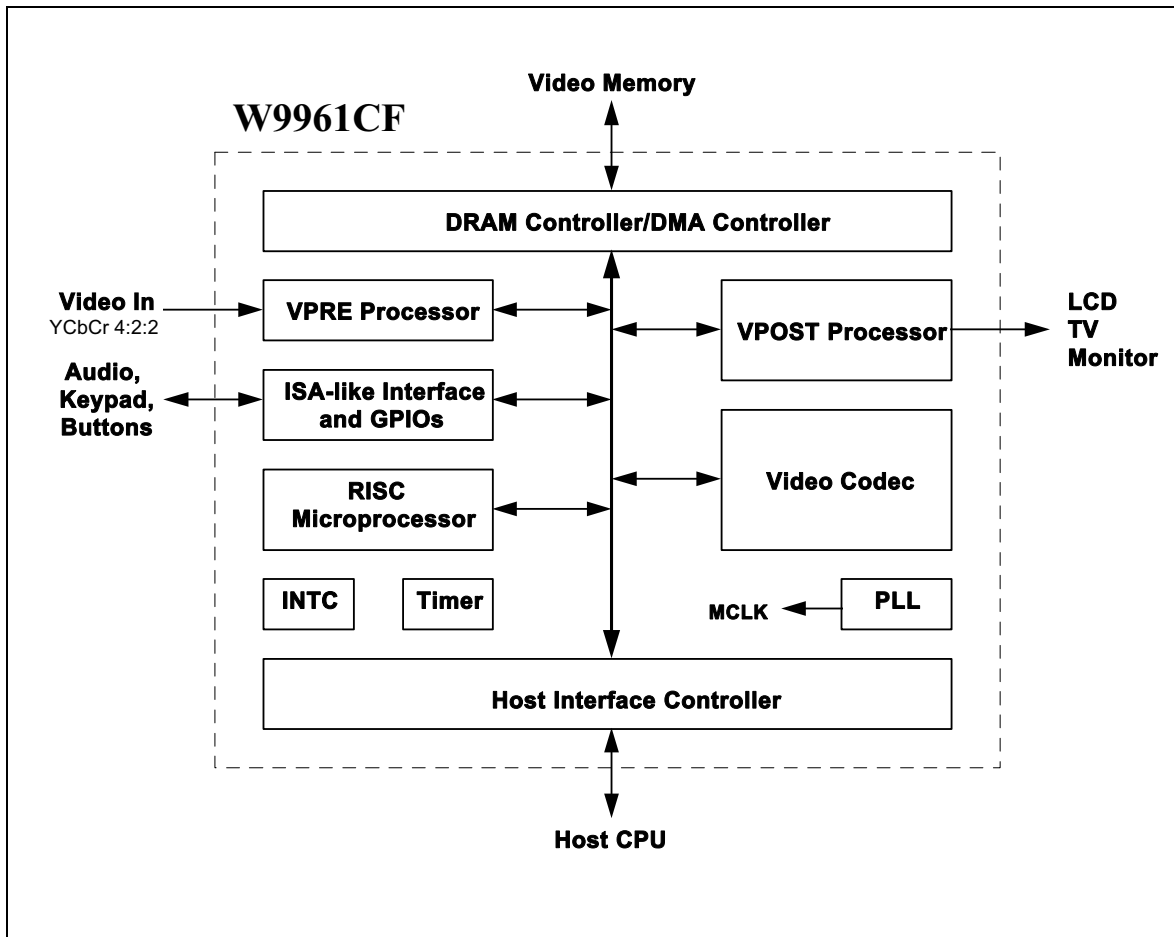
Video Memory

W9961CF

DRAM Controller/DMA Controller

Video In
YCbCr 4:2:2

VPRE Processor

VPOST Processor

LCD
TV
Monitor

Audio,
Keypad,
Buttons

ISA-like Interface and GPIOs

RISC Microprocessor

Video Codec

INTC

Timer

MCLK

PLL

Host Interface Controller

Host CPU